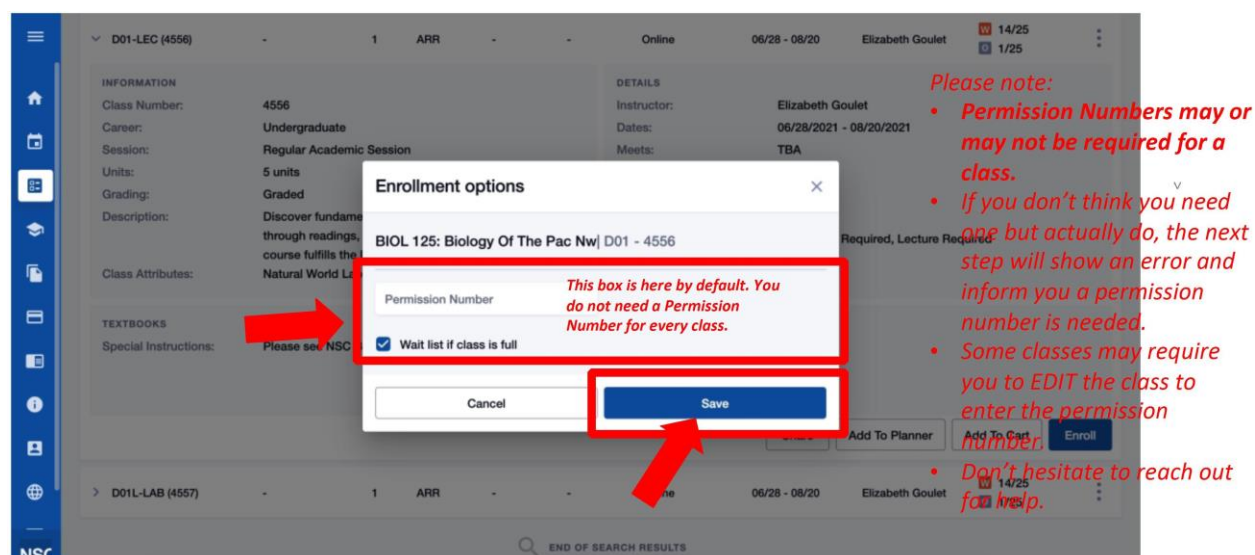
D01-LEC (4556) - 1 ARR - - Online 06/28 - 08/20 Elizabeth Goulet W 14/25 O 1/25

INFORMATION

Class Number: 4556

Career: Undergraduate

Session: Regular Academic Session

Units: 5 units

Grading: Graded

Description: Discover fundame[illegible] through readings, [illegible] course fulfills the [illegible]

Class Attributes: Natural World L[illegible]

DETAILS

Instructor: Elizabeth Goulet

Dates: 06/28/2021 - 08/20/2021

Meets: TBA

Required, Lecture Required

TEXTBOOKS

Special Instructions: Please see NSC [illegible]

Enrollment options

BIOL 125: Biology Of The Pac Nw | D01 - 4556

Permission Number

This box is here by default. You do not need a Permission Number for every class.

Wait list if class is full

Cancel

Save

Add To Planner

Add To Cart

Enroll

D01L-LAB (4557) - 1 ARR - - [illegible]ne 06/28 - 08/20 Elizabeth Goulet W 14/25

END OF SEARCH RESULTS

NSC

Please note:

• Permission Numbers may or may not be required for a class.

• If you don't think you need one but actually do, the next step will show an error and inform you a permission number is needed.

• Some classes may require you to EDIT the class to enter the permission number.

• Don't hesitate to reach out for help.